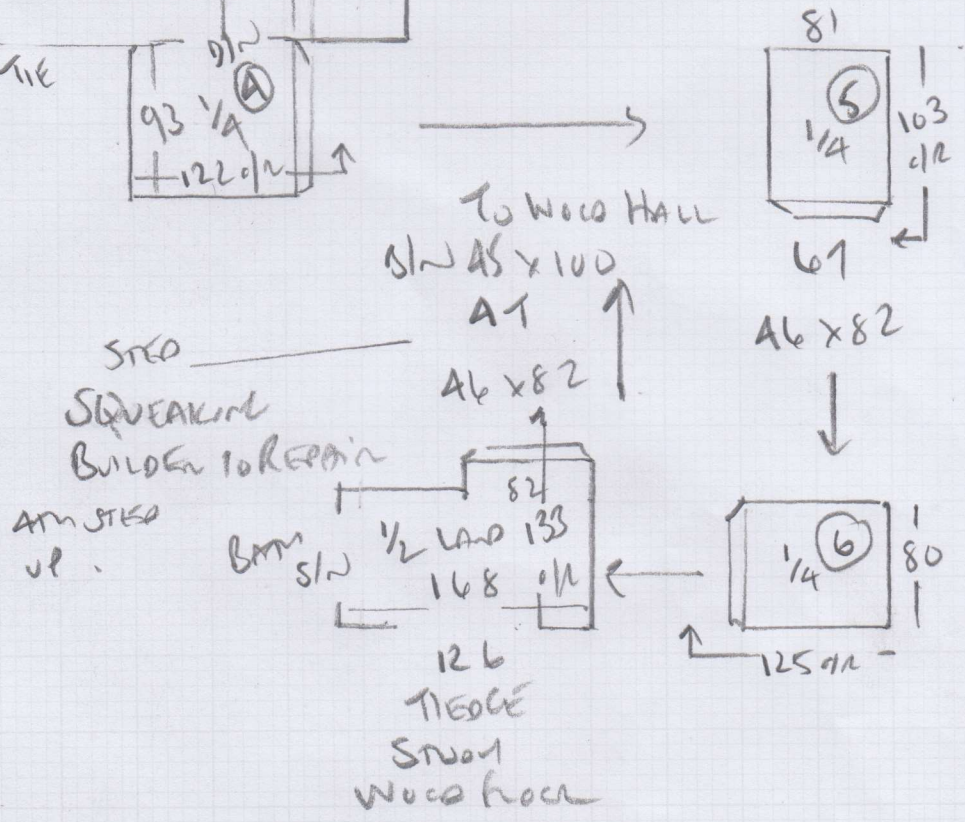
TIE

9/N

(A)

93 1/4

122 o/r

81

(5)

1/4

103 o/r

61

TO WOOD HALL

B/N A5 x 100

A1

A6 x 82

STEP

SQUEAKING

BUILDER TO REPAIR

A6 x 82

ATM STEP

UP.

82

BATH

S/N

1/2 LAND 133

168 o/r

126

TIEDGE

SHOWN

WOOD FLOOR

(6)

1/4

80

125 o/r